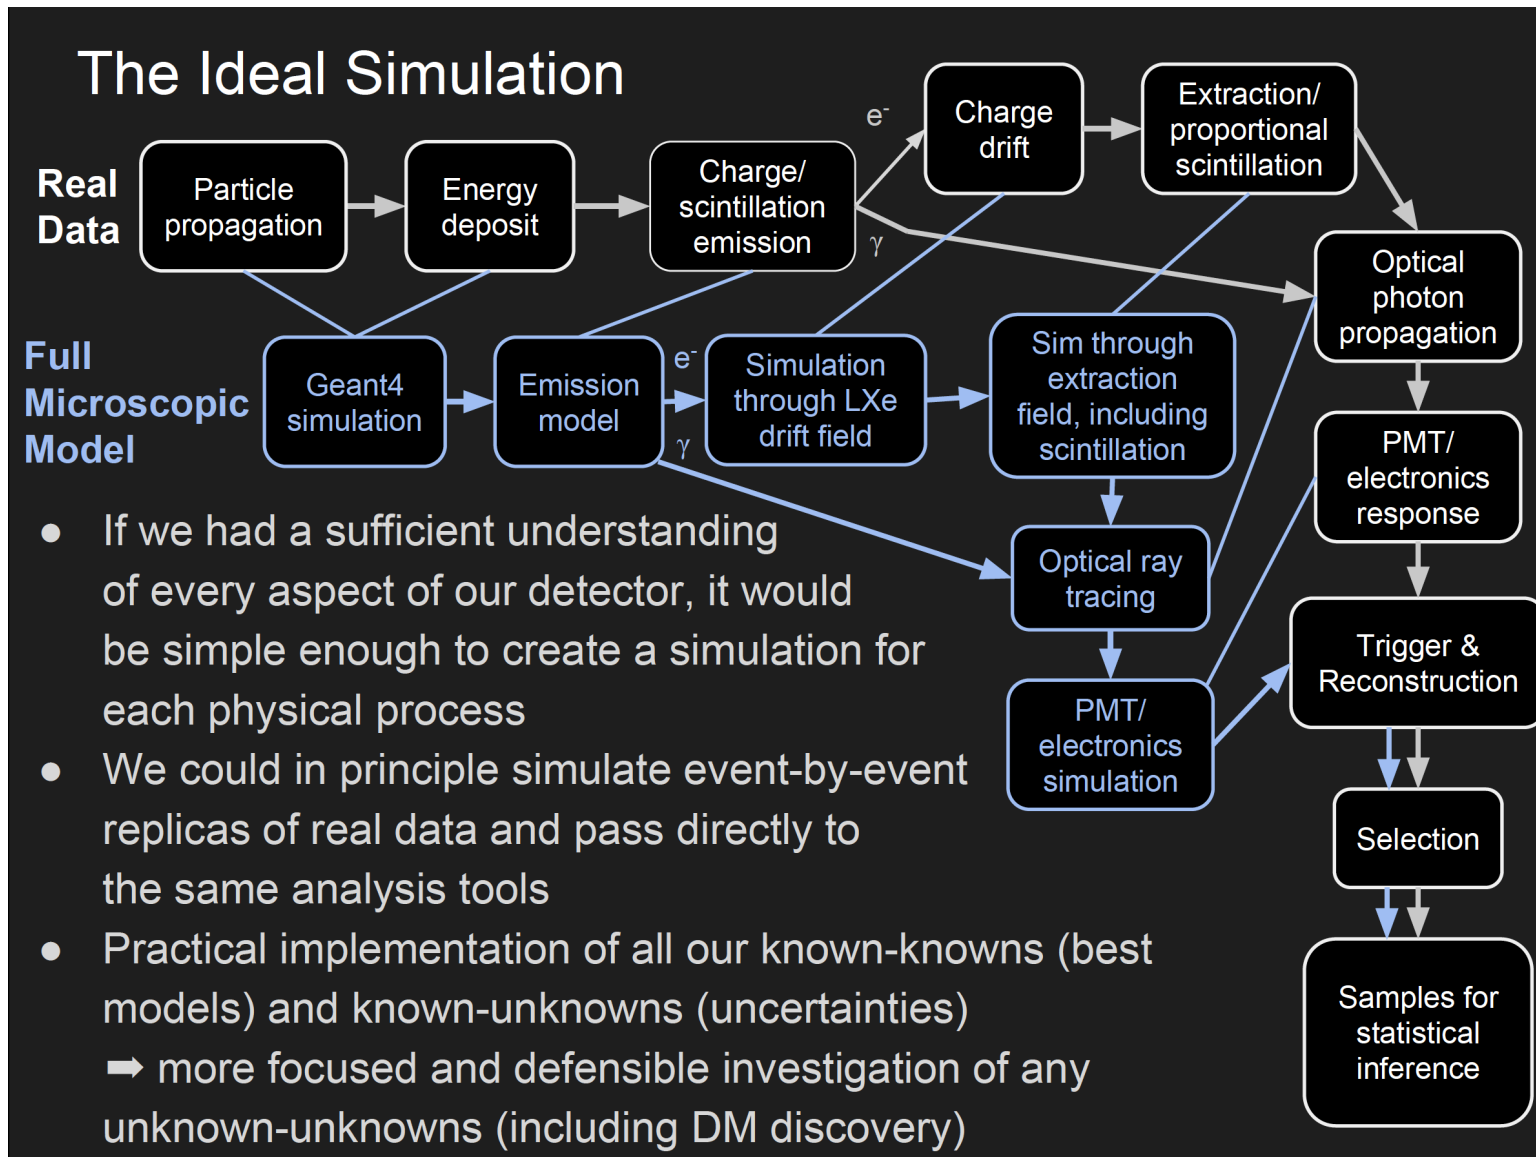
The Ideal Simulation

Real Data

Particle propagation

Energy deposit

Charge/ scintillation emission

$e^-$

$\gamma$

Charge drift

Extraction/ proportional scintillation

Optical photon propagation

PMT/ electronics response

Trigger & Reconstruction

Selection

Samples for statistical inference

Full Microscopic Model

Geant4 simulation

Emission model

$e^-$

$\gamma$

Simulation through LXe drift field

Sim through extraction field, including scintillation

Optical ray tracing

PMT/ electronics simulation

● If we had a sufficient understanding of every aspect of our detector, it would be simple enough to create a simulation for each physical process

● We could in principle simulate event-by-event replicas of real data and pass directly to the same analysis tools

● Practical implementation of all our known-knowns (best models) and known-unknowns (uncertainties) ➡ more focused and defensible investigation of any unknown-unknowns (including DM discovery)